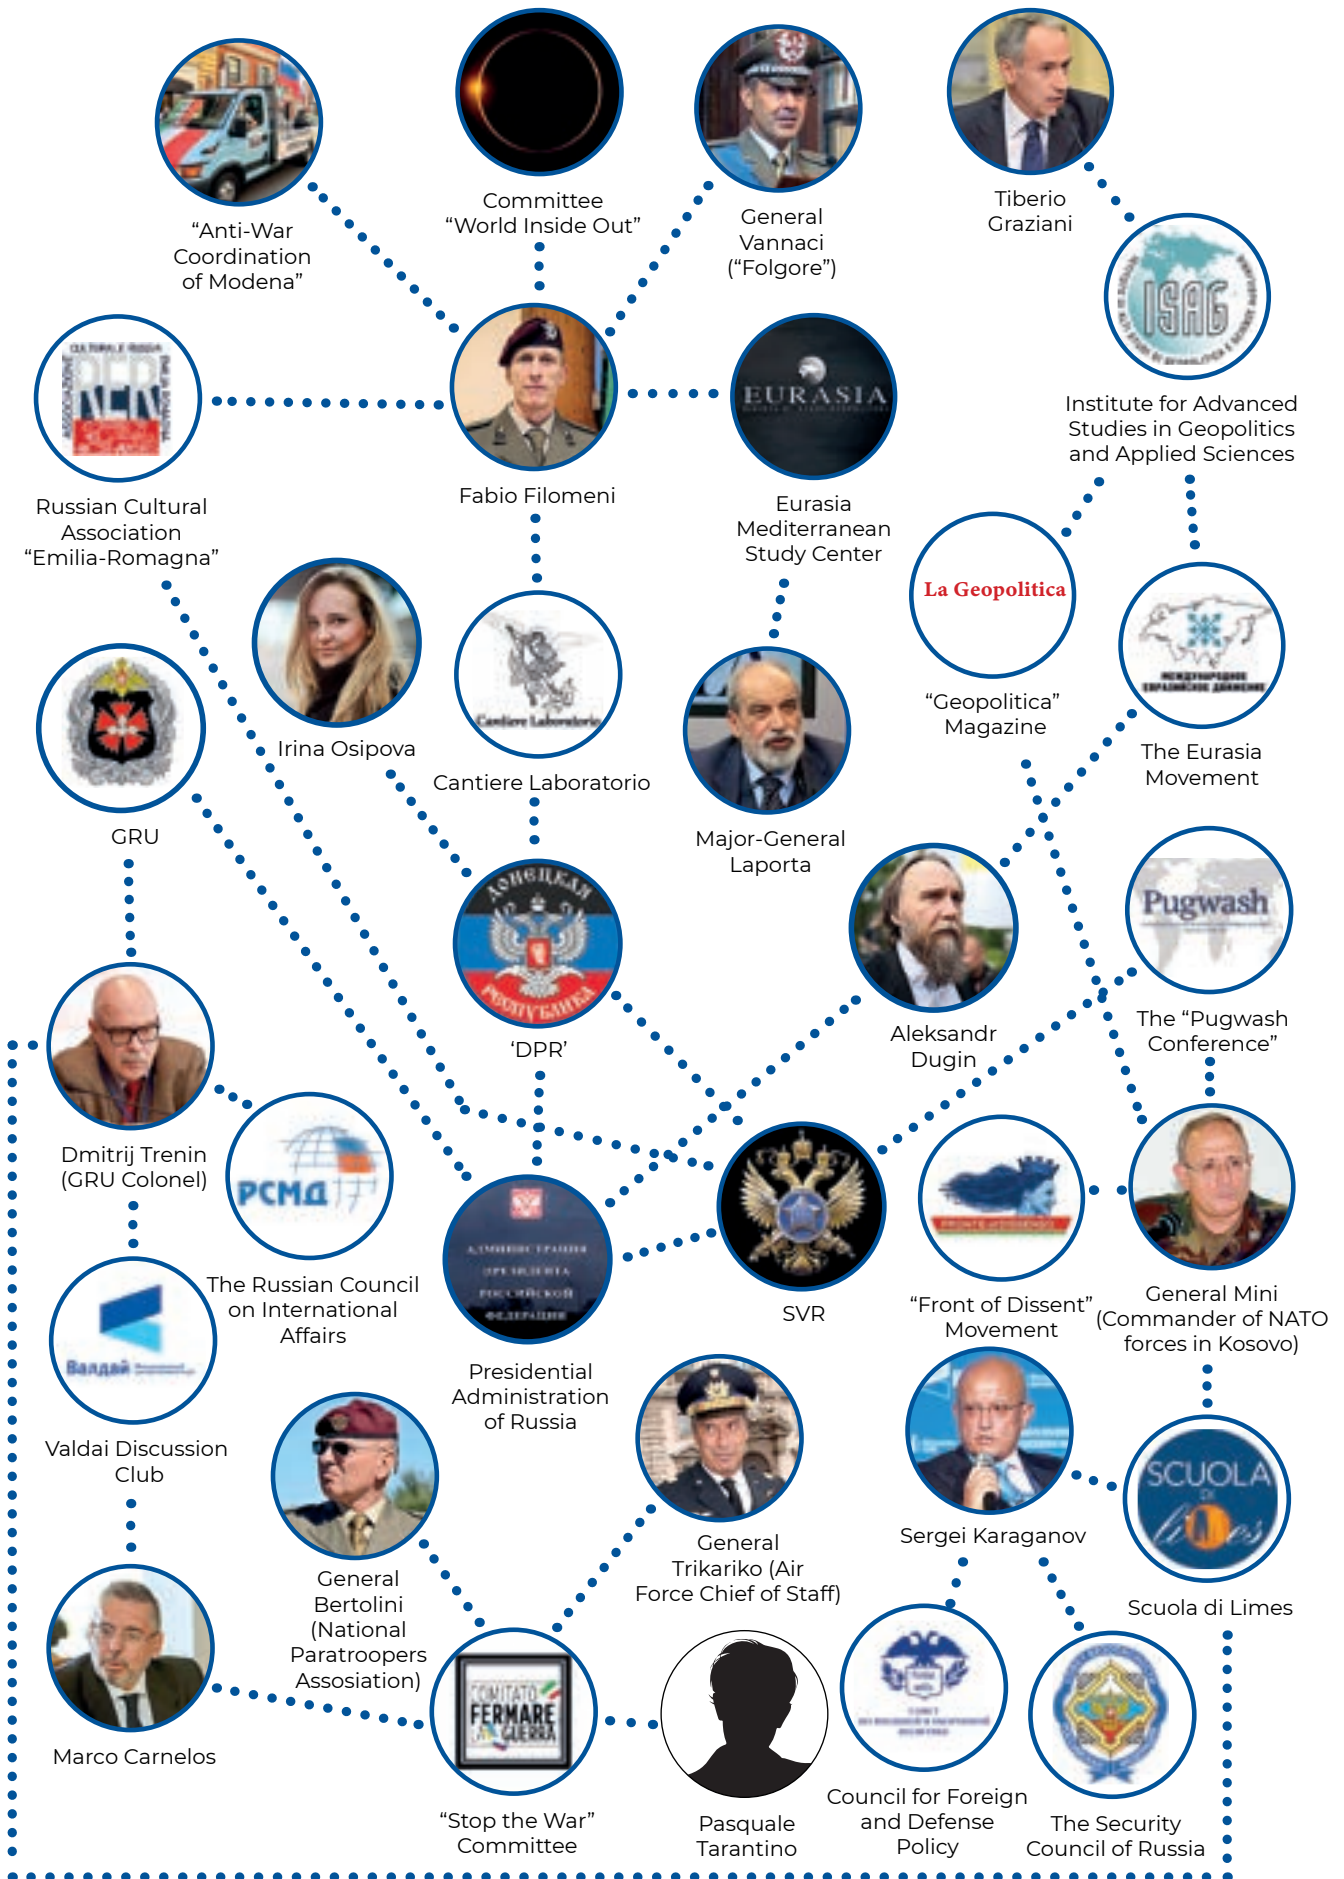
“Anti-War Coordination of Modena”

Committee “World Inside Out”

General Vannaci (“Folgore”)

Tiberio Graziani

ISAG

Institute for Advanced Studies in Geopolitics and Applied Sciences

Russian Cultural Association “Emilia-Romagna”

Fabio Filomeni

EURASIA

Eurasia Mediterranean Study Center

La Geopolitica

“Geopolitica” Magazine

The Eurasia Movement

Irina Osipova

Cantiere Laboratorio

Cantiere Laboratorio

Major-General Laporta

GRU

Aleksandr Dugin

Pugwash

The “Pugwash Conference”

‘DPR’

Dmitrij Trenin (GRU Colonel)

РСМД

The Russian Council on International Affairs

Presidential Administration of Russia

SVR

“Front of Dissent” Movement

General Mini (Commander of NATO forces in Kosovo)

Валдай

Valdai Discussion Club

General Trikariko (Air Force Chief of Staff)

Sergei Karaganov

SCUOLA di limes

Scuola di Limes

General Bertolini (National Paratroopers Assosiation)

Marco Carnelos

COMITATO FERMARE LA GUERRA

“Stop the War” Committee

Pasquale Tarantino

Council for Foreign and Defense Policy

The Security Council of Russia